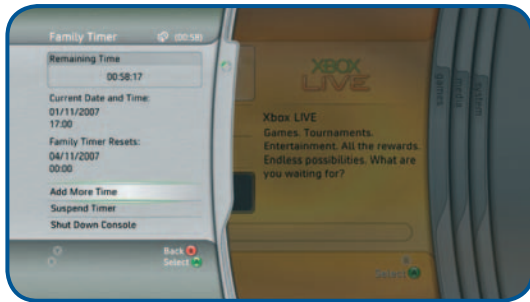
Family Timer
(00:58)
Remaining Time
00:58:17
Current Date and Time:
01/11/2007
17:00
Family Timer Resets:
04/11/2007
00:00
Add More Time
Suspend Timer
Shut Down Console
Back
Select

XBOX LIVE
Xbox LIVE
Games. Tournaments. Entertainment. All the rewards. Endless possibilities. What are you waiting for?
Select
games
media
system